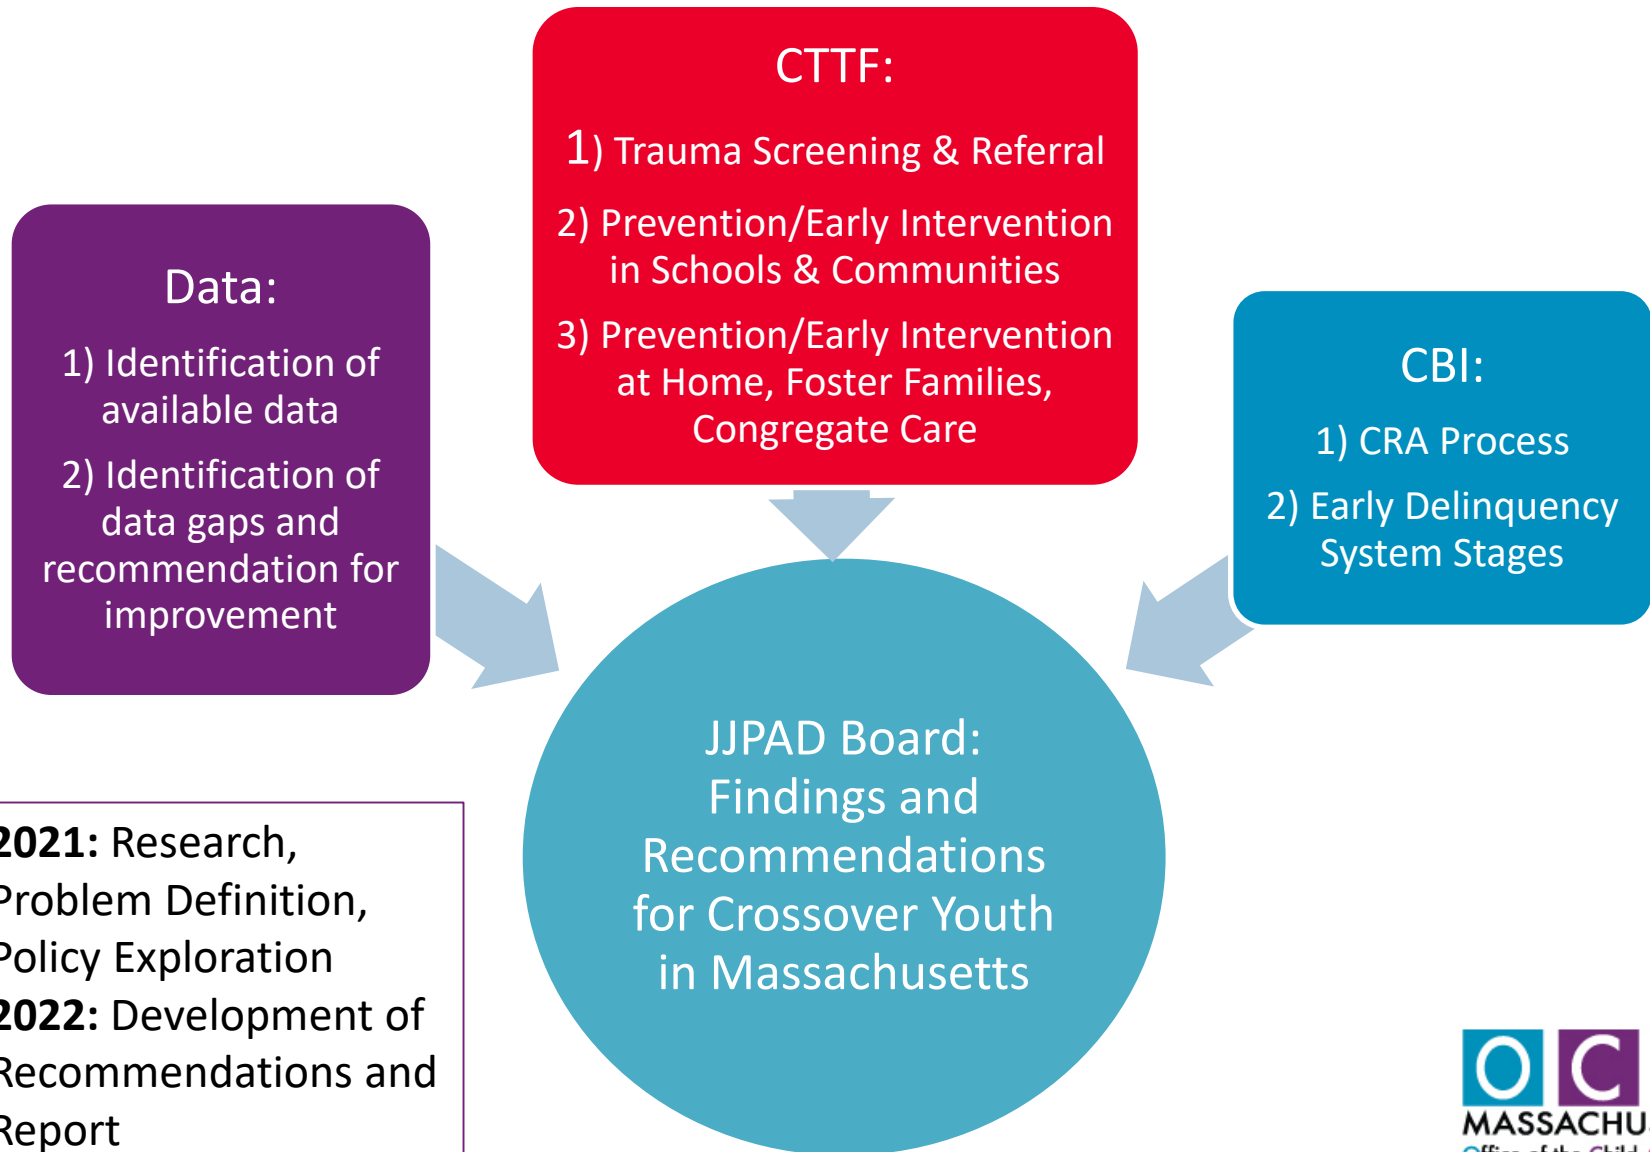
CTTF:

1) Trauma Screening & Referral

2) Prevention/Early Intervention in Schools & Communities

3) Prevention/Early Intervention at Home, Foster Families, Congregate Care

Data:

1) Identification of available data

2) Identification of data gaps and recommendation for improvement

CBI:

1) CRA Process

2) Early Delinquency System Stages

JJPAD Board: Findings and Recommendations for Crossover Youth in Massachusetts

2021: Research, Problem Definition, Policy Exploration
2022: Development of Recommendations and Report

OC
MASSACHU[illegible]
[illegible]